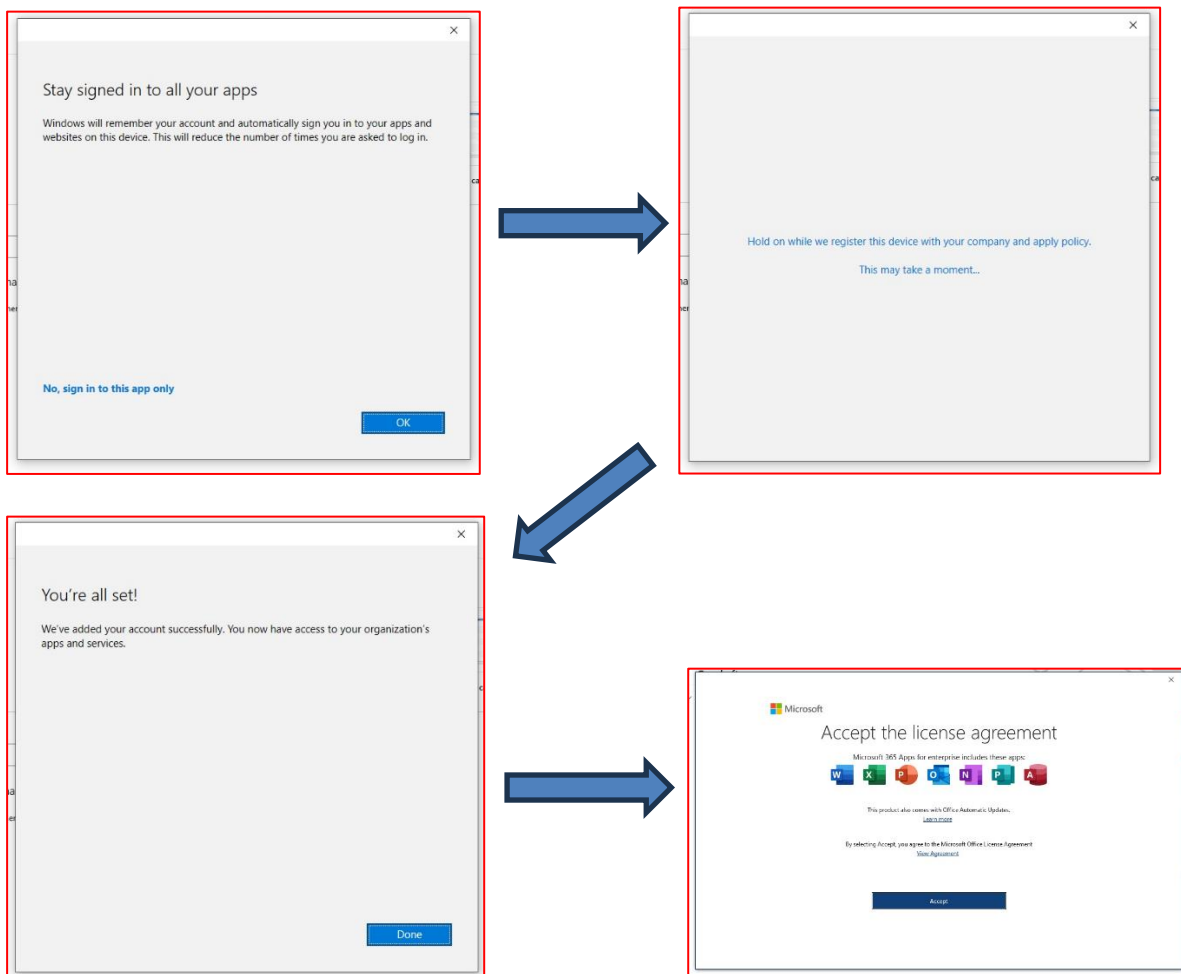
×

Stay signed in to all your apps

Windows will remember your account and automatically sign you in to your apps and websites on this device. This will reduce the number of times you are asked to log in.

No, sign in to this app only

OK

×

Hold on while we register this device with your company and apply policy.

This may take a moment...

×

You're all set!

We've added your account successfully. You now have access to your organization's apps and services.

Done

×

Microsoft

Accept the license agreement

Microsoft 365 Apps for enterprise includes these apps:

This product also comes with Office Automatic Updates.
Learn more

By selecting Accept, you agree to the Microsoft Office License Agreement
View Agreement

Accept